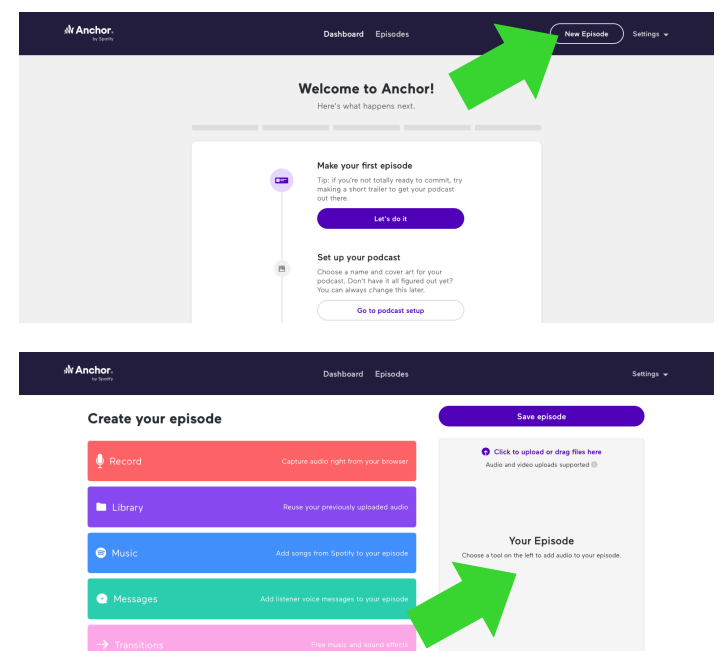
Anchor
by Spotify

Dashboard Episodes

New Episode

Settings

Welcome to Anchor!

Here's what happens next.

Make your first episode

Tip: If you're not totally ready to commit, try making a short trailer to get your podcast out there.

Let's do it

Set up your podcast

Choose a name and cover art for your podcast. Don't have it all figured out yet? You can always change this later.

Go to podcast setup

Anchor
by Spotify

Dashboard Episodes

Settings

Create your episode

Save episode

Record Capture audio right from your browser

Library Reuse your previously uploaded audio

Music Add songs from Spotify to your episode

Messages Add listener voice messages to your episode

Transitions Free music and sound effects

Click to upload or drag files here

Audio and video uploads supported

Your Episode

Choose a tool on the left to add audio to your episode.